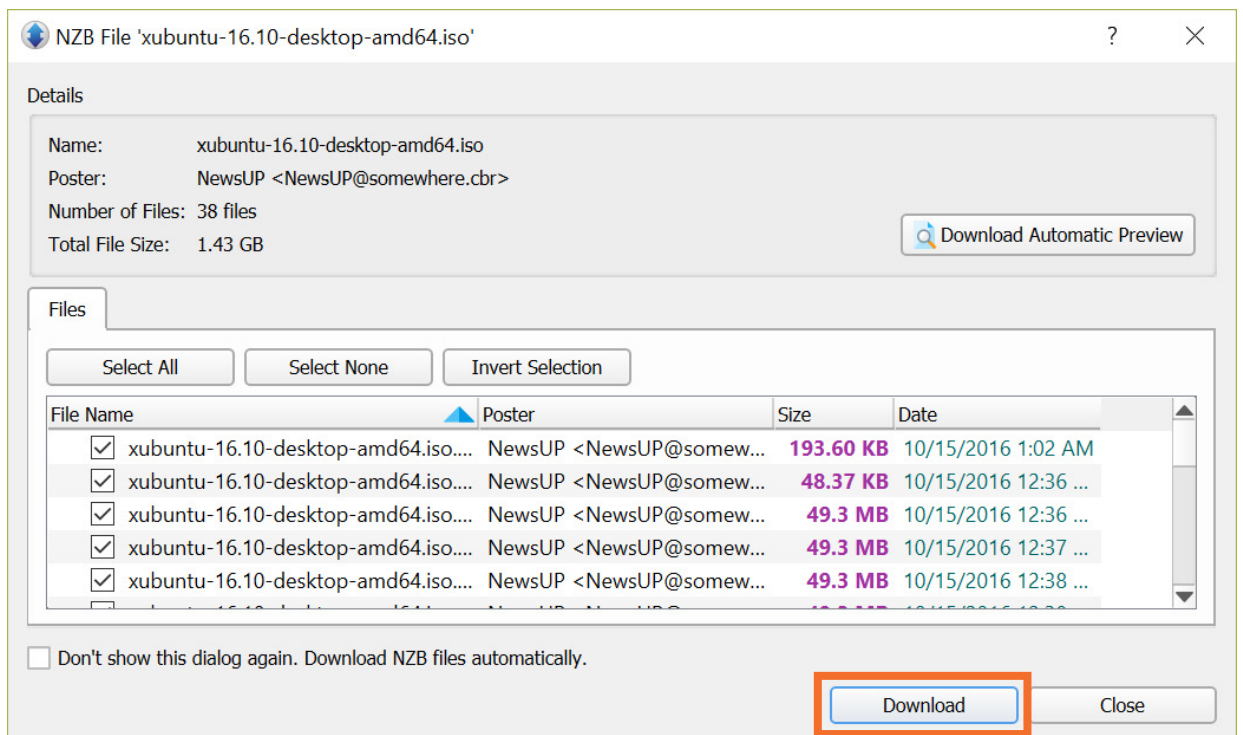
NZB File 'xubuntu-16.10-desktop-amd64.iso'

?

Details

Name: xubuntu-16.10-desktop-amd64.iso
Poster: NewsUP <NewsUP@somewhere.cbr>
Number of Files: 38 files
Total File Size: 1.43 GB

Download Automatic Preview

Files

Select All | Select None | Invert Selection

| File Name | Poster | Size | Date |
|---|---|---|---|
| xubuntu-16.10-desktop-amd64.iso.... | NewsUP <NewsUP@somew... | 193.60 KB | 10/15/2016 1:02 AM |
| xubuntu-16.10-desktop-amd64.iso.... | NewsUP <NewsUP@somew... | 48.37 KB | 10/15/2016 12:36 ... |
| xubuntu-16.10-desktop-amd64.iso.... | NewsUP <NewsUP@somew... | 49.3 MB | 10/15/2016 12:36 ... |
| xubuntu-16.10-desktop-amd64.iso.... | NewsUP <NewsUP@somew... | 49.3 MB | 10/15/2016 12:37 ... |
| xubuntu-16.10-desktop-amd64.iso.... | NewsUP <NewsUP@somew... | 49.3 MB | 10/15/2016 12:38 ... |
| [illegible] | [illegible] | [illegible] | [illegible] |

Don't show this dialog again. Download NZB files automatically.

Download Close